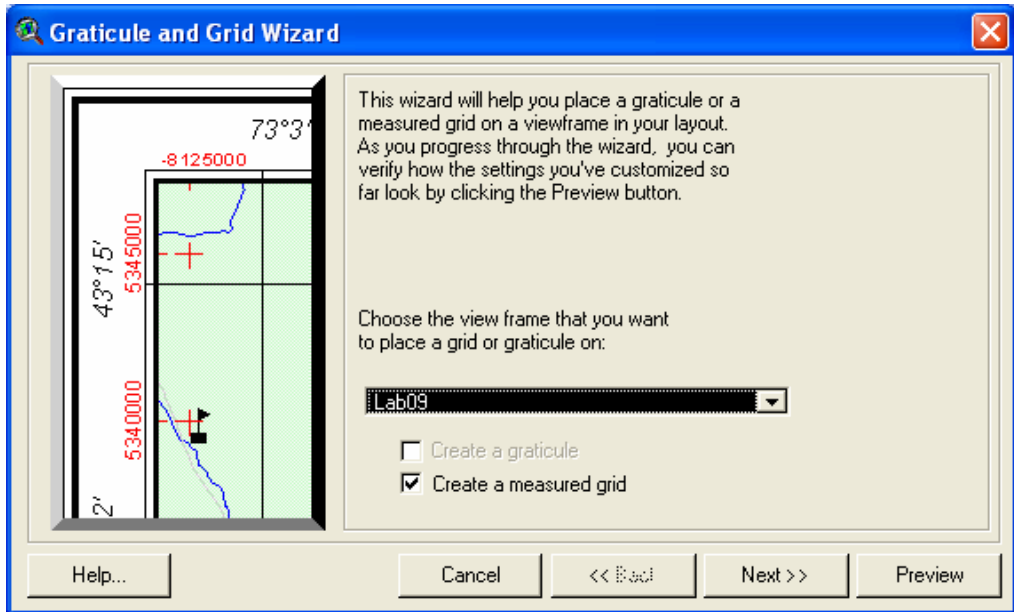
Graticule and Grid Wizard

73°3

-8125000

43°15'

5345000

5340000

2'

This wizard will help you place a graticule or a measured grid on a viewframe in your layout. As you progress through the wizard, you can verify how the settings you've customized so far look by clicking the Preview button.

Choose the view frame that you want to place a grid or graticule on:

Lab09

Create a graticule

Create a measured grid

Help...

Cancel

<< Back

Next >>

Preview